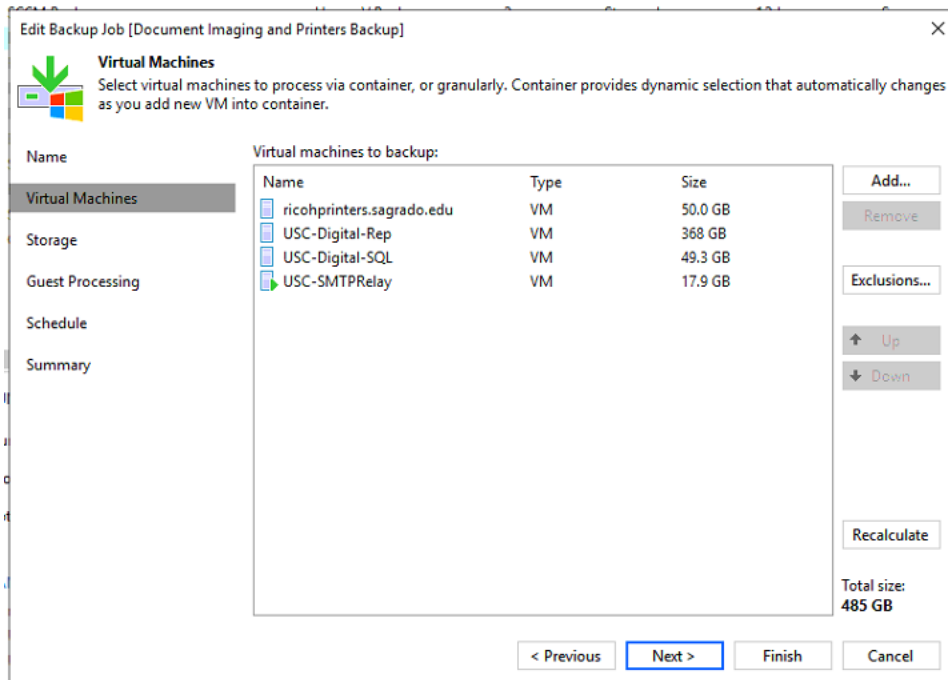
Edit Backup Job [Document Imaging and Printers Backup]

Virtual Machines
Select virtual machines to process via container, or granularly. Container provides dynamic selection that automatically changes as you add new VM into container.

Name
Virtual Machines
Storage
Guest Processing
Schedule
Summary

Virtual machines to backup:

| Name | Type | Size |
|---|---|---|
| ricohprinters.sagrado.edu | VM | 50.0 GB |
| USC-Digital-Rep | VM | 368 GB |
| USC-Digital-SQL | VM | 49.3 GB |
| USC-SMTPRelay | VM | 17.9 GB |

Add...
Remove
Exclusions...
Up
Down
Recalculate

Total size:
485 GB

< Previous
Next >
Finish
Cancel